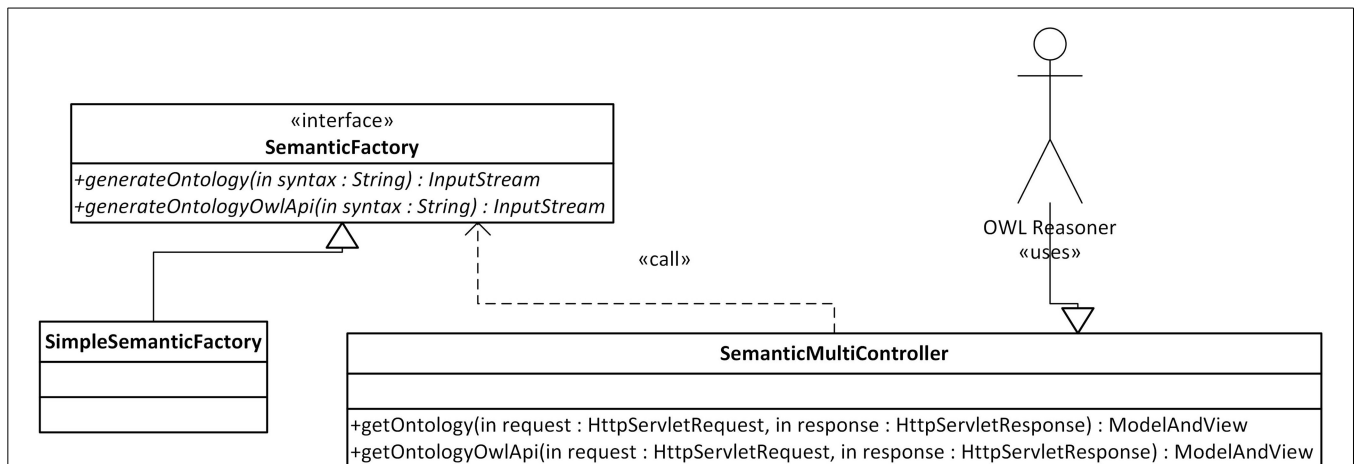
«interface»
SemanticFactory

+generateOntology(in syntax : String) : InputStream
+generateOntologyOwlApi(in syntax : String) : InputStream

«call»

OWL Reasoner
«uses»

SimpleSemanticFactory

SemanticMultiController

+getOntology(in request : HttpServletRequest, in response : HttpServletResponse) : ModelAndView
+getOntologyOwlApi(in request : HttpServletRequest, in response : HttpServletResponse) : ModelAndView